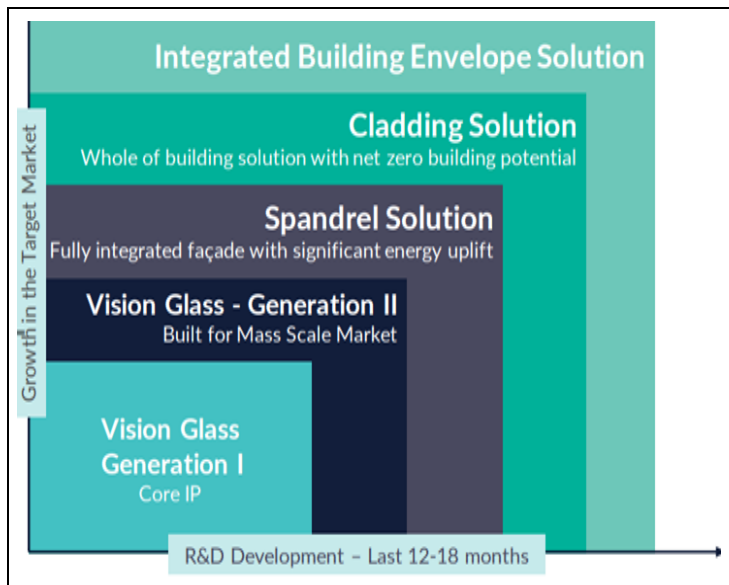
Integrated Building Envelope Solution

Cladding Solution
Whole of building solution with net zero building potential

Spandrel Solution
Fully integrated façade with significant energy uplift

Vision Glass - Generation II
Built for Mass Scale Market

Vision Glass Generation I
Core IP

Growth in the Target Market

R&D Development – Last 12-18 months